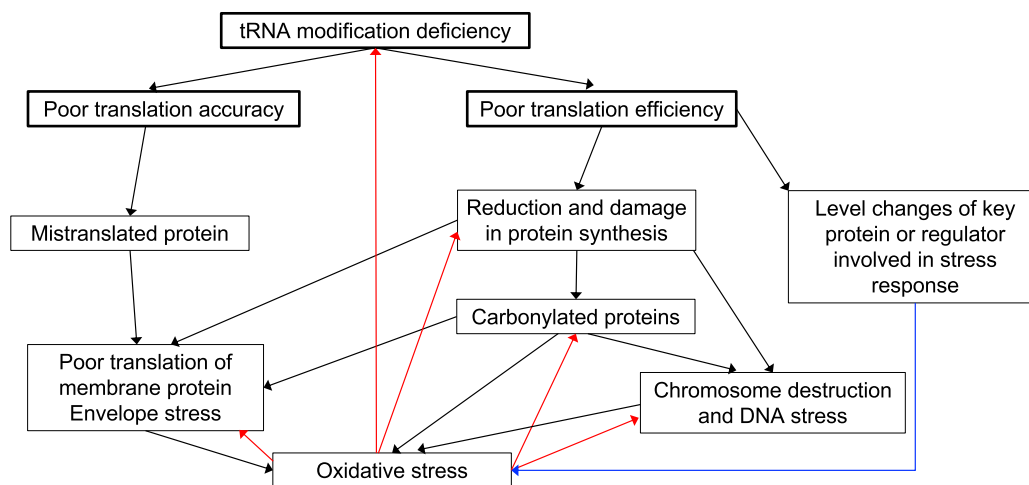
tRNA modification deficiency

Poor translation accuracy

Poor translation efficiency

Mistranslated protein

Reduction and damage in protein synthesis

Level changes of key protein or regulator involved in stress response

Carbonylated proteins

Poor translation of membrane protein Envelope stress

Chromosome destruction and DNA stress

Oxidative stress